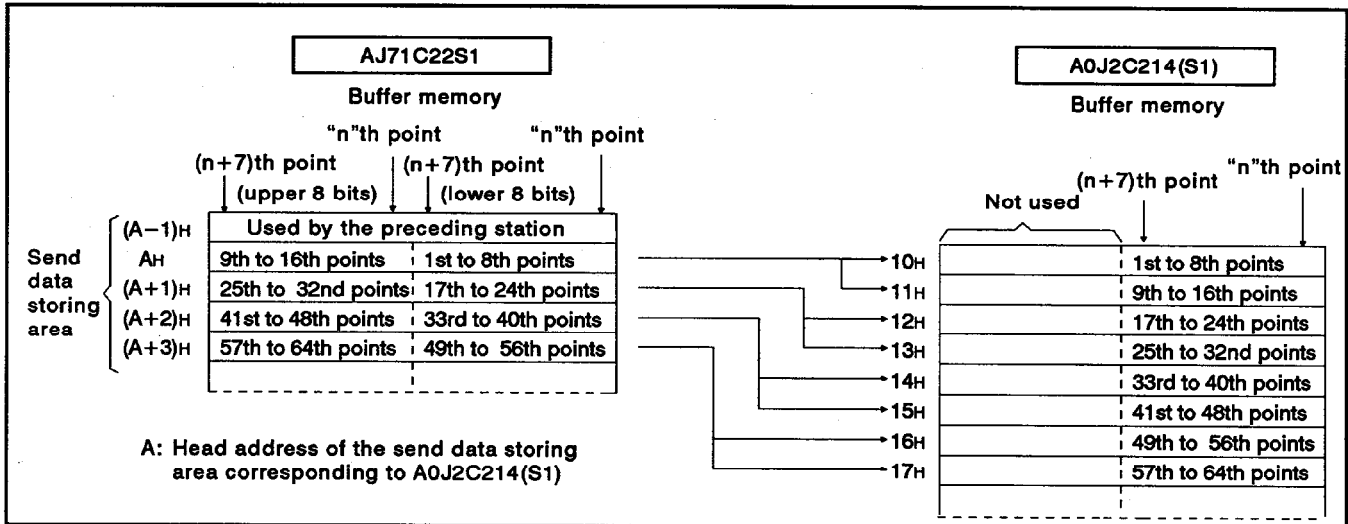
AJ71C22S1

Buffer memory

"n"th point

"n"th point

(n+7)th point (upper 8 bits)

(n+7)th point (lower 8 bits)

Send data storing area

| | | |
|---|---|---|
| (A−1)H | Used by the preceding station | |
| AH | 9th to 16th points | 1st to 8th points |
| (A+1)H | 25th to 32nd points | 17th to 24th points |
| (A+2)H | 41st to 48th points | 33rd to 40th points |
| (A+3)H | 57th to 64th points | 49th to 56th points |

A: Head address of the send data storing area corresponding to A0J2C214(S1)

A0J2C214(S1)

Buffer memory

Not used

(n+7)th point

"n"th point

| | | |
|---|---|---|
| 10H | | 1st to 8th points |
| 11H | | 9th to 16th points |
| 12H | | 17th to 24th points |
| 13H | | 25th to 32nd points |
| 14H | | 33rd to 40th points |
| 15H | | 41st to 48th points |
| 16H | | 49th to 56th points |
| 17H | | 57th to 64th points |